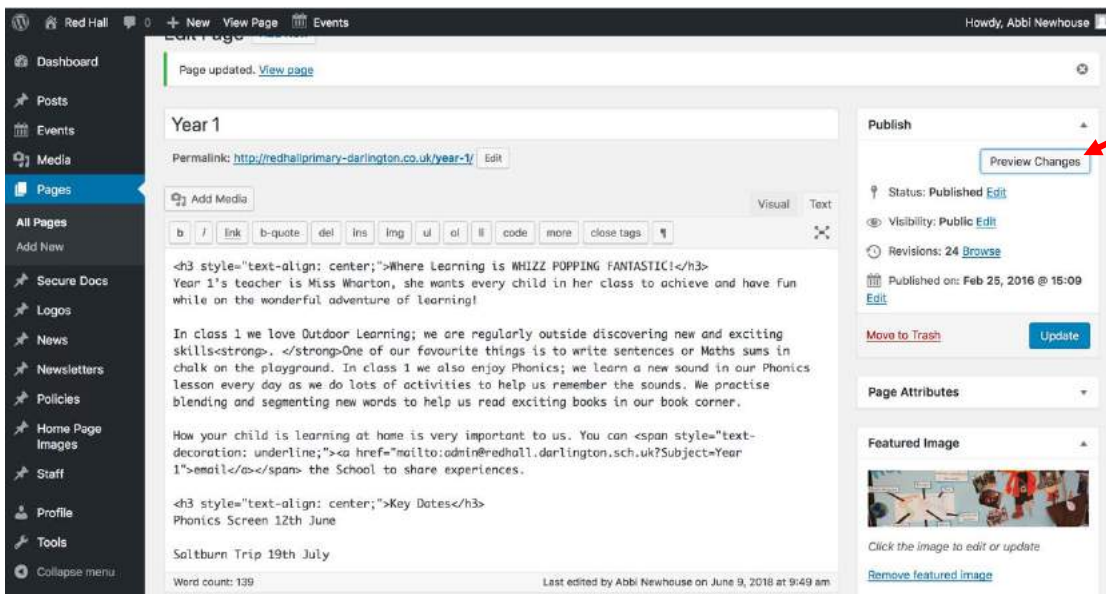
Red Hall 0 + New View Page Events Howdy, Abbi Newhouse

Dashboard
Posts
Events
Media
Pages
All Pages
Add New
Secure Docs
Logos
News
Newsletters
Policies
Home Page Images
Staff
Profile
Tools
Collapse menu

Edit Page Add New

Page updated. View page

Year 1

Permalink: http://redhallprimary-darlington.co.uk/year-1/ Edit

Add Media Visual Text

b i link b-quote del ins img ul ol li code more close tags

<h3 style="text-align: center;">Where Learning is WHIZZ POPPING FANTASTIC!</h3>
Year 1's teacher is Miss Wharton, she wants every child in her class to achieve and have fun while on the wonderful adventure of learning!

In class 1 we love Outdoor Learning; we are regularly outside discovering new and exciting skills<strong>. </strong>One of our favourite things is to write sentences or Maths sums in chalk on the playground. In class 1 we also enjoy Phonics; we learn a new sound in our Phonics lesson every day as we do lots of activities to help us remember the sounds. We practise blending and segmenting new words to help us read exciting books in our book corner.

How your child is learning at home is very important to us. You can <span style="text-decoration: underline;"><a href="mailto:admin@redhall.darlington.sch.uk?Subject=Year 1">email</a></span> the School to share experiences.

<h3 style="text-align: center;">Key Dates</h3>
Phonics Screen 12th June

Saltburn Trip 19th July

Word count: 139 Last edited by Abbi Newhouse on June 9, 2018 at 9:49 am

Publish
Preview Changes
Status: Published Edit
Visibility: Public Edit
Revisions: 24 Browse
Published on: Feb 25, 2016 @ 15:09 Edit
Move to Trash Update

Page Attributes

Featured Image
Click the image to edit or update
Remove featured image